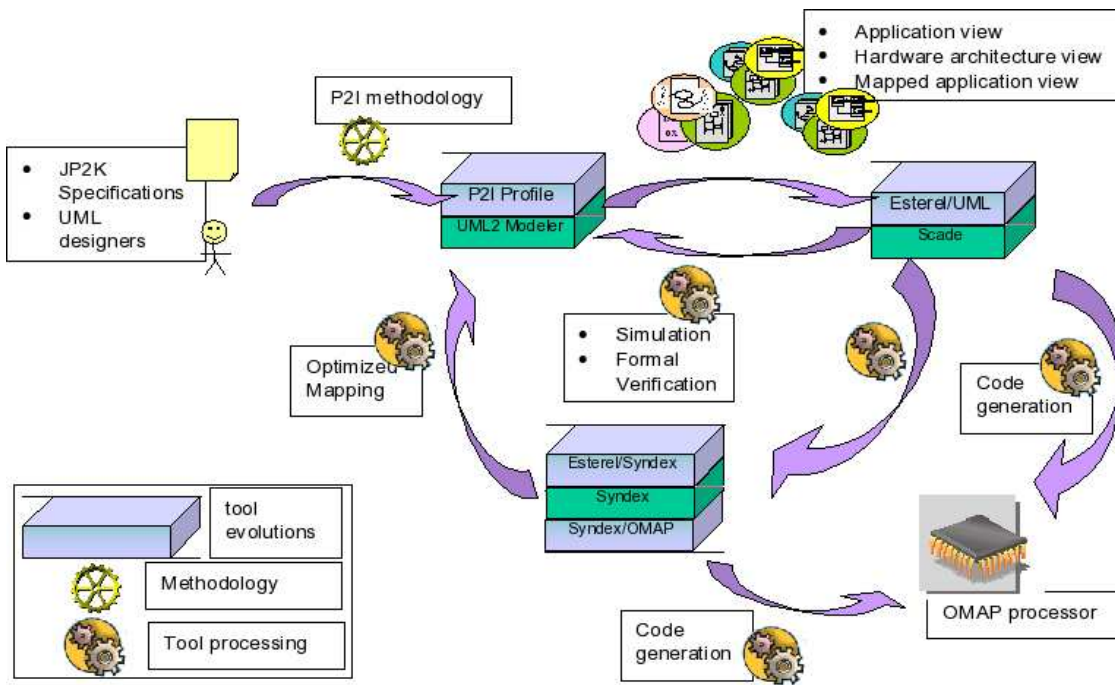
- Application view
- Hardware architecture view
- Mapped application view

P2I methodology

- JP2K Specifications
- UML designers

P2I Profile
UML2 Modeler

Esterel/UML
Scade

- Simulation
- Formal Verification

Optimized Mapping

Code generation

Esterel/Syndex
Syndex
Syndex/OMAP

tool evolutions

Methodology

Tool processing

OMAP processor

Code generation